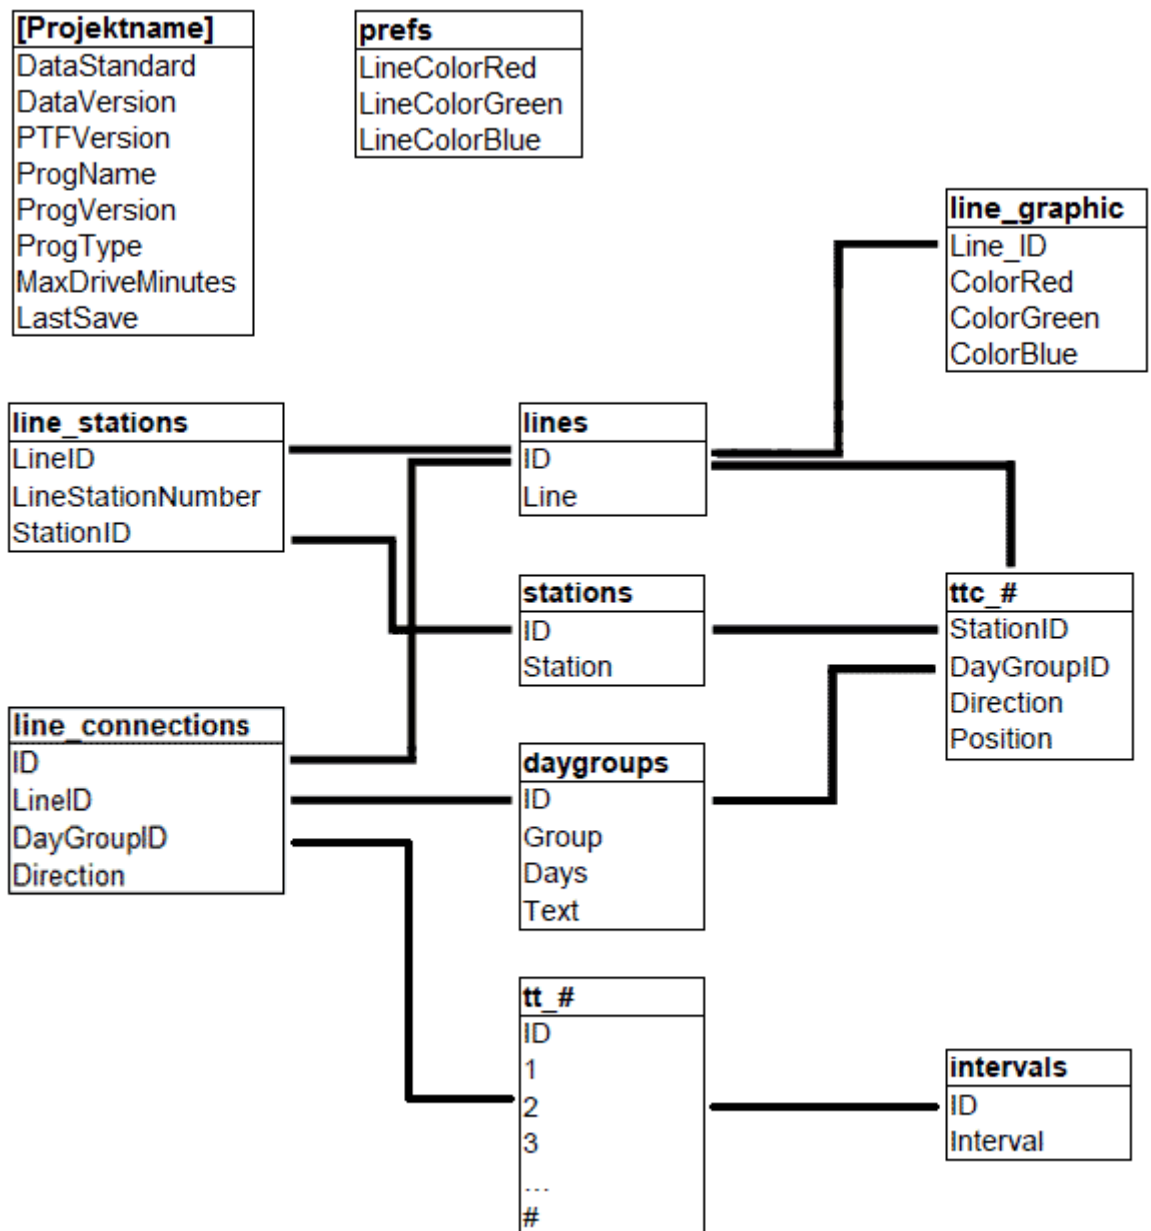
[Projektname]
DataStandard
DataVersion
PTFVersion
ProgName
ProgVersion
ProgType
MaxDriveMinutes
LastSave

prefs
LineColorRed
LineColorGreen
LineColorBlue

line_graphic
Line_ID
ColorRed
ColorGreen
ColorBlue

line_stations
LineID
LineStationNumber
StationID

lines
ID
Line

stations
ID
Station

ttc_#
StationID
DayGroupID
Direction
Position

line_connections
ID
LineID
DayGroupID
Direction

daygroups
ID
Group
Days
Text

tt_#
ID
1
2
3
...
#

intervals
ID
Interval